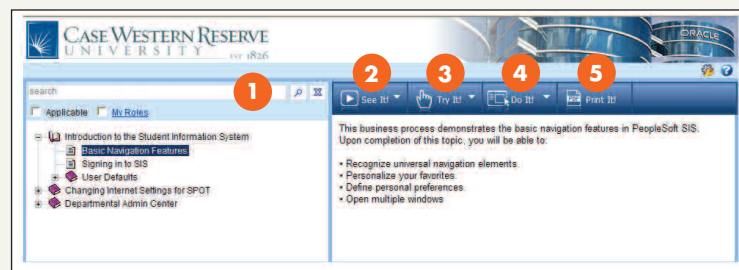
CASE WESTERN RESERVE
UNIVERSITY EST. 1826

ORACLE

search

1

Applicable My Roles

Introduction to the Student Information System
Basic Navigation Features
Signing in to SIS
User Defaults
Changing Internet Settings for SPOT
Departmental Admin Center

2 See It!
3 Try It!
4 Do It!
5 Print It!

This business process demonstrates the basic navigation features in PeopleSoft SIS. Upon completion of this topic, you will be able to:

• Recognize universal navigation elements.
• Personalize your favorites.
• Define personal preferences.
• Open multiple windows